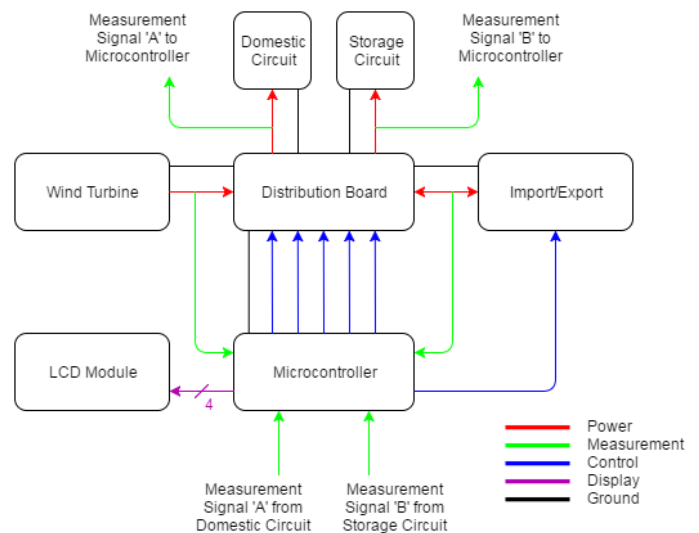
Measurement Signal 'A' to Microcontroller

Domestic Circuit

Storage Circuit

Measurement Signal 'B' to Microcontroller

Wind Turbine

Distribution Board

Import/Export

LCD Module

Microcontroller

4

Measurement Signal 'A' from Domestic Circuit

Measurement Signal 'B' from Storage Circuit

Power
Measurement
Control
Display
Ground